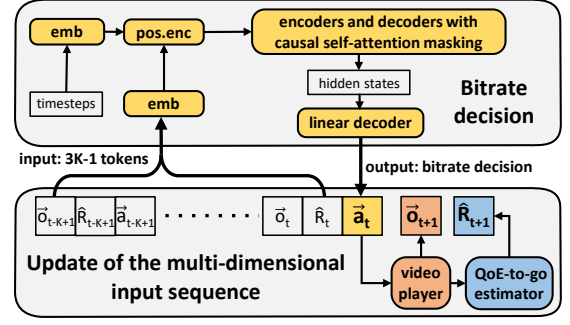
emb

pos.enc

encoders and decoders with causal self-attention masking

timesteps

hidden states

Bitrate decision

emb

linear decoder

input: 3K-1 tokens

output: bitrate decision

$\vec{o}_{t-K+1}$ $\hat{R}_{t-K+1}$ $\vec{a}_{t-K+1}$ · · · · · · · $\vec{o}_t$ $\hat{R}_t$ $\vec{a}_t$ $\vec{o}_{t+1}$ $\hat{R}_{t+1}$

Update of the multi-dimensional input sequence

video player

QoE-to-go estimator